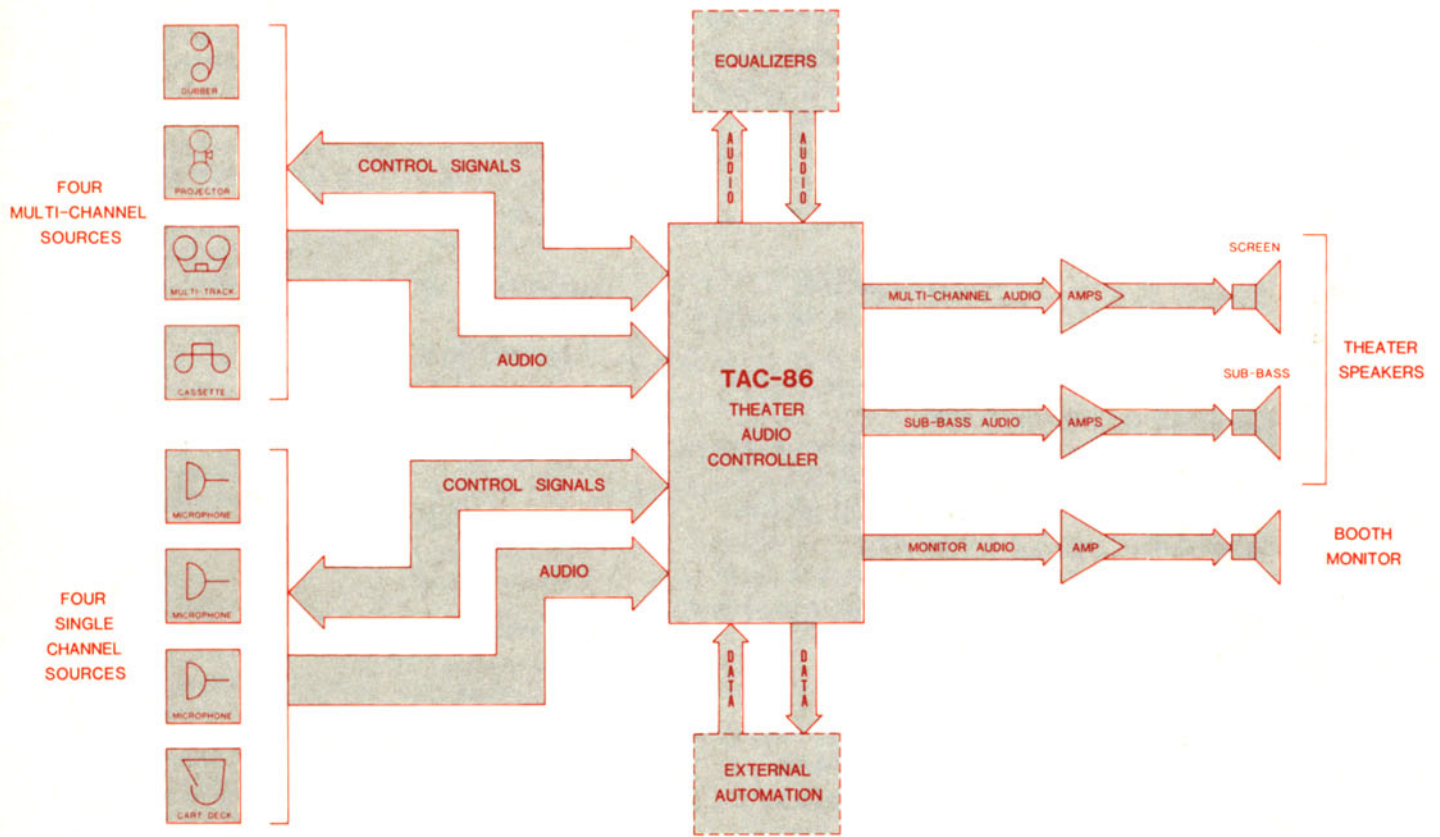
DUBBER

PROJECTOR

MULTI-TRACK

CASSETTE

FOUR MULTI-CHANNEL SOURCES

CONTROL SIGNALS

AUDIO

EQUALIZERS

AUDIO

AUDIO

TAC-86
THEATER
AUDIO
CONTROLLER

MULTI-CHANNEL AUDIO

AMPS

SCREEN

SUB-BASS AUDIO

AMPS

SUB-BASS

THEATER SPEAKERS

MONITOR AUDIO

AMP

BOOTH MONITOR

MICROPHONE

MICROPHONE

MICROPHONE

CART DECK

FOUR SINGLE CHANNEL SOURCES

CONTROL SIGNALS

AUDIO

DATA

DATA

EXTERNAL AUTOMATION